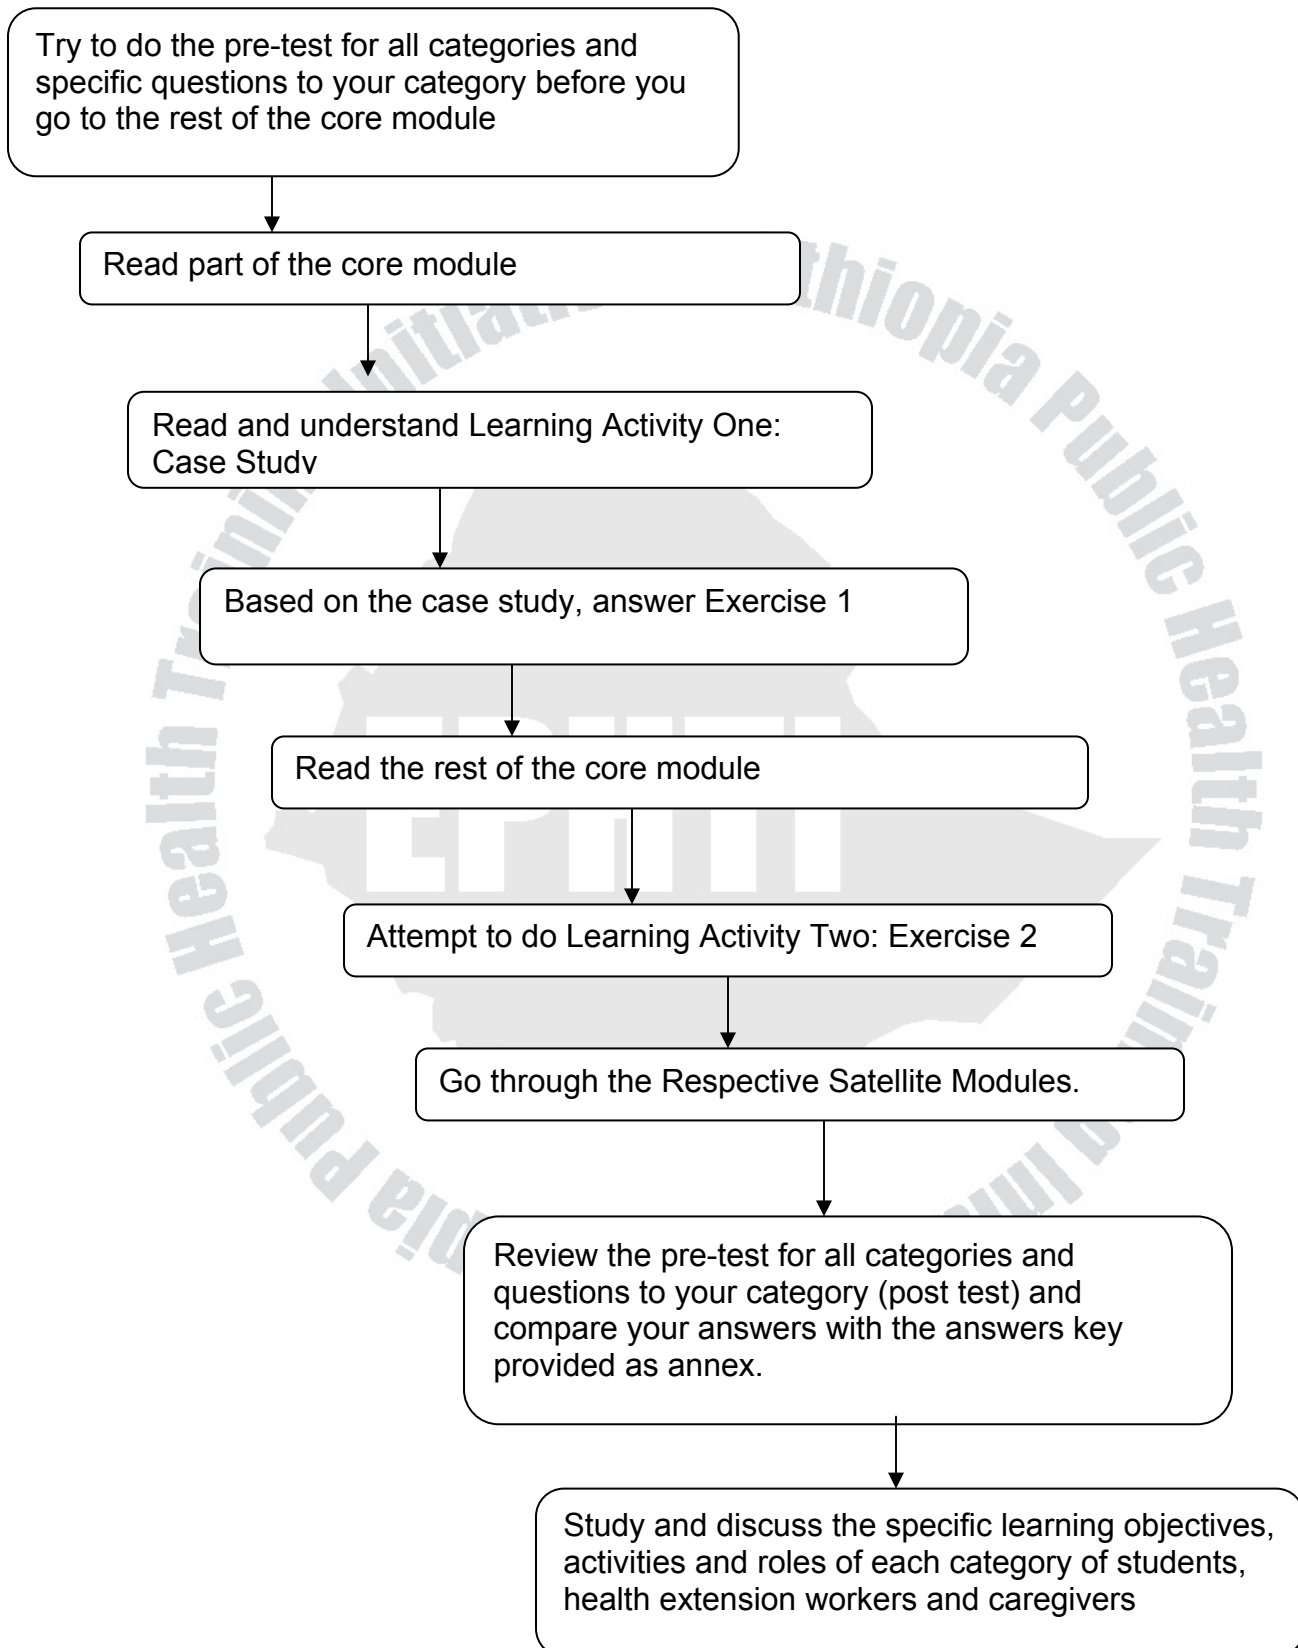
Try to do the pre-test for all categories and specific questions to your category before you go to the rest of the core module

Read part of the core module

Read and understand Learning Activity One: Case Study

Based on the case study, answer Exercise 1

Read the rest of the core module

Attempt to do Learning Activity Two: Exercise 2

Go through the Respective Satellite Modules.

Review the pre-test for all categories and questions to your category (post test) and compare your answers with the answers key provided as annex.

Study and discuss the specific learning objectives, activities and roles of each category of students, health extension workers and caregivers

Ethiopia Public Health Training Initiative

EPHTI